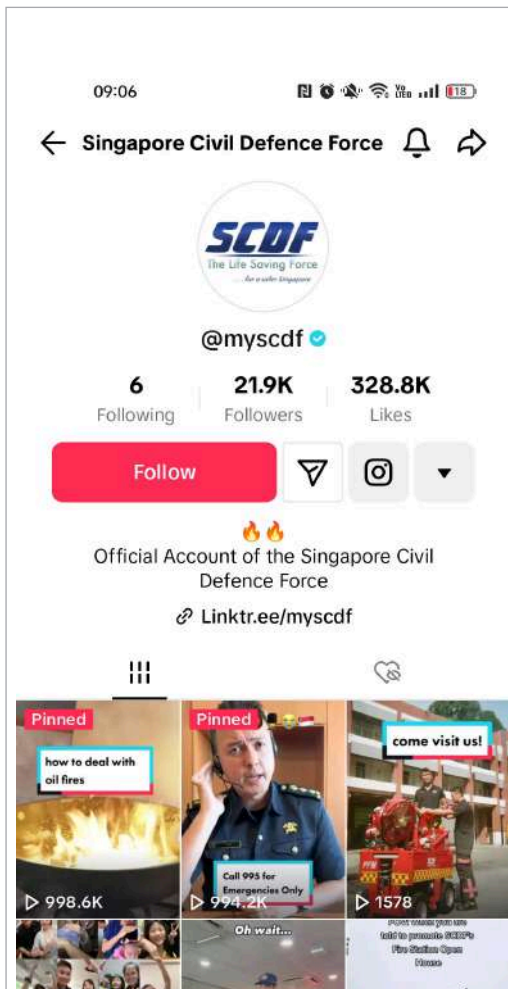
09:06

18

Singapore Civil Defence Force

SCDF
The Life Saving Force
...for a safer Singapore

@myscdf

6
Following

21.9K
Followers

328.8K
Likes

Follow

🔥🔥
Official Account of the Singapore Civil Defence Force

Linktr.ee/myscdf

Pinned
how to deal with oil fires
998.6K

Pinned
Call 995 for Emergencies Only
994.2K

come visit us!
1578

Oh wait...

POV: when you are told to promote SCDF's Fire Station Open House